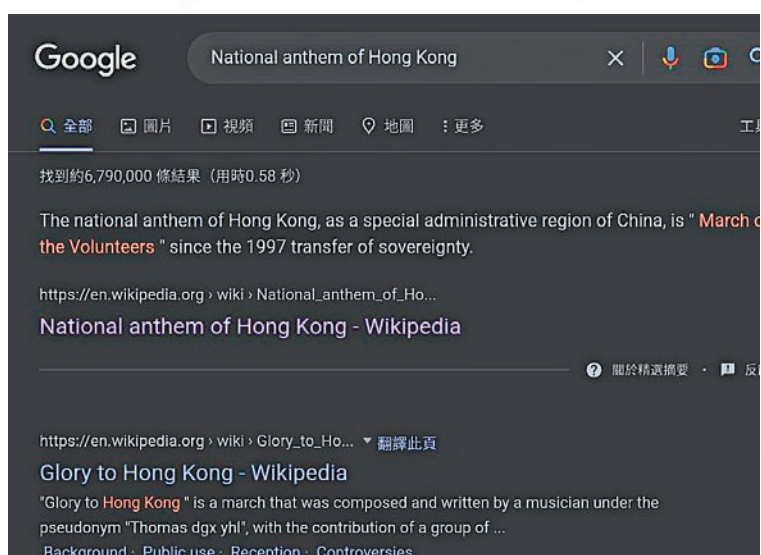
Google

National anthem of Hong Kong

全部 圖片 視頻 新聞 地圖 更多 工

找到約6,790,000 條結果 (用時0.58 秒)

The national anthem of Hong Kong, as a special administrative region of China, is " March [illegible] the Volunteers " since the 1997 transfer of sovereignty.

https://en.wikipedia.org › wiki › National_anthem_of_Ho...
National anthem of Hong Kong - Wikipedia

關於精選摘要 · 反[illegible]

https://en.wikipedia.org › wiki › Glory_to_Ho... 翻譯此頁
Glory to Hong Kong - Wikipedia
"Glory to Hong Kong" is a march that was composed and written by a musician under the pseudonym "Thomas dgx yhl", with the contribution of a group of ...
Background · Public use · Reception · Controversies